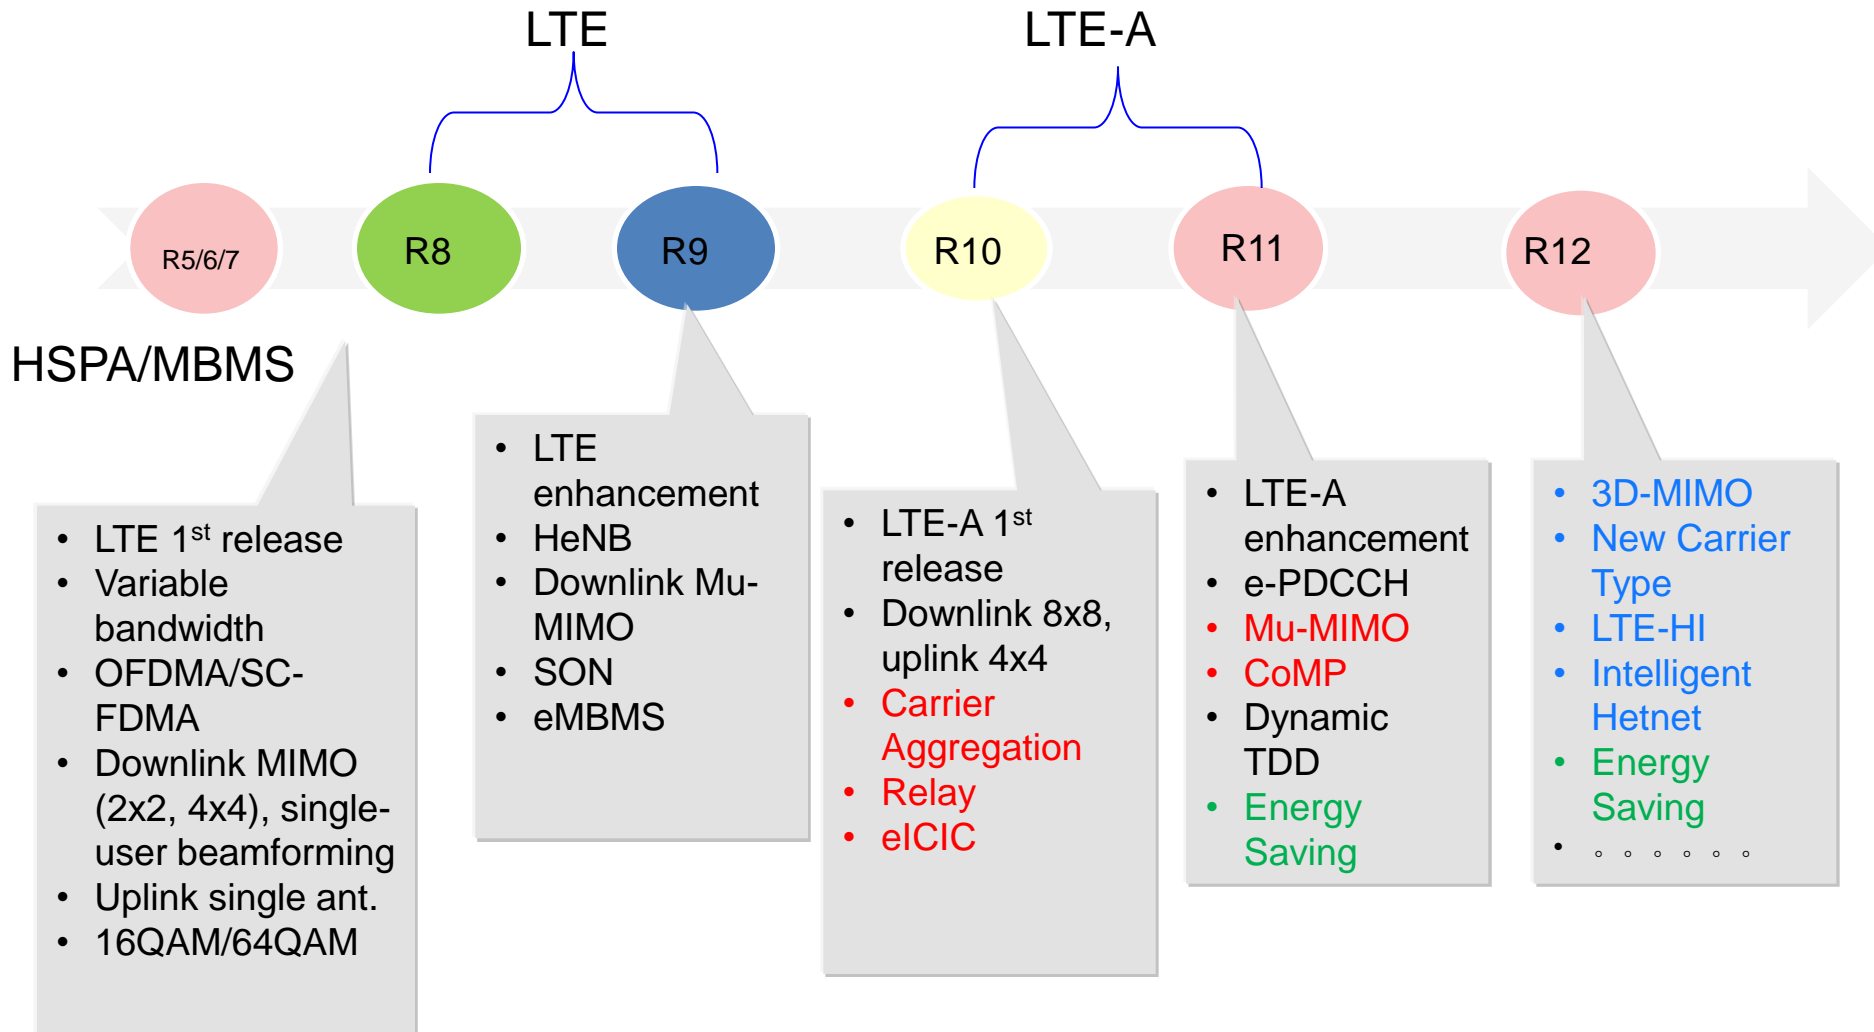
LTE

LTE-A

R5/6/7

R8

R9

R10

R11

R12

HSPA/MBMS

- LTE $1^{st}$ release
- Variable bandwidth
- OFDMA/SC-FDMA
- Downlink MIMO (2x2, 4x4), single-user beamforming
- Uplink single ant.
- 16QAM/64QAM

- LTE enhancement
- HeNB
- Downlink Mu-MIMO
- SON
- eMBMS

- LTE-A $1^{st}$ release
- Downlink 8x8, uplink 4x4
- Carrier Aggregation
- Relay
- eICIC

- LTE-A enhancement
- e-PDCCH
- Mu-MIMO
- CoMP
- Dynamic TDD
- Energy Saving

- 3D-MIMO
- New Carrier Type
- LTE-HI
- Intelligent Hetnet
- Energy Saving
- 。。。。。。